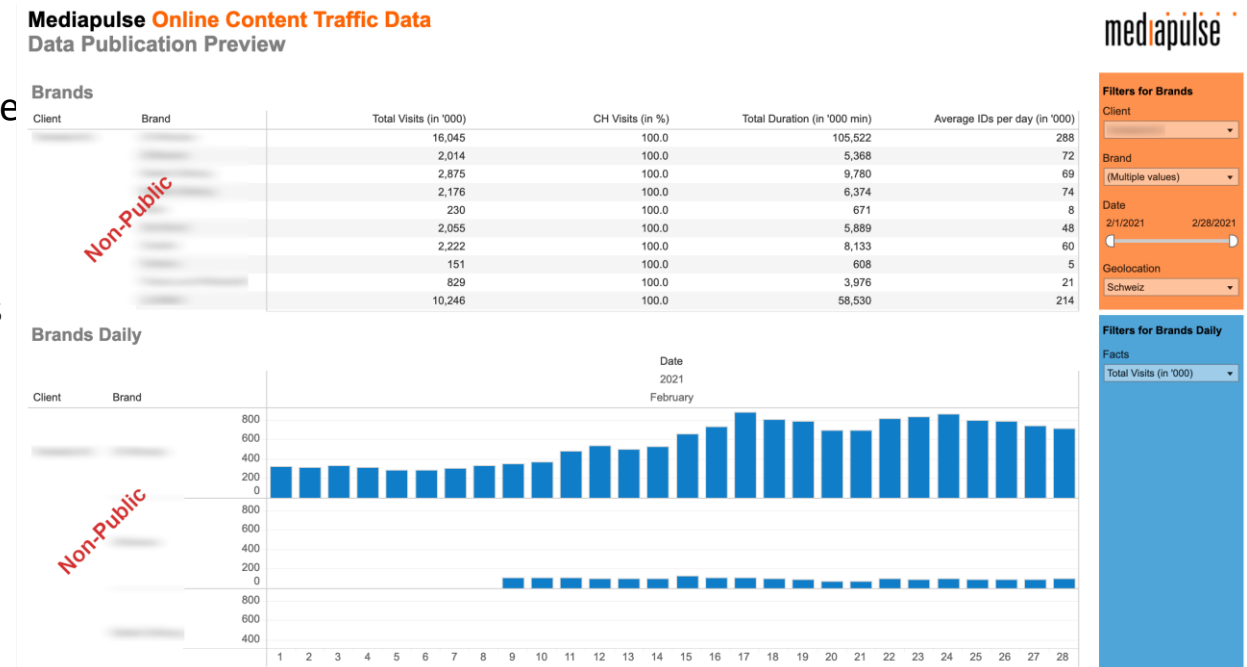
Mediapulse Online Content Traffic Data
Data Publication Preview

mediapulse

Brands

| Client | Brand | Total Visits (in '000) | CH Visits (in %) | Total Duration (in '000 min) | Average IDs per day (in '000) |
|---|---|---|---|---|---|
| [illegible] | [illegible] | 16,045 | 100.0 | 105,522 | 288 |
| | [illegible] | 2,014 | 100.0 | 5,368 | 72 |
| | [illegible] | 2,875 | 100.0 | 9,780 | 69 |
| | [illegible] | 2,176 | 100.0 | 6,374 | 74 |
| | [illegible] | 230 | 100.0 | 671 | 8 |
| | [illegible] | 2,055 | 100.0 | 5,889 | 48 |
| | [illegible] | 2,222 | 100.0 | 8,133 | 60 |
| | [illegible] | 151 | 100.0 | 608 | 5 |
| | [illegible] | 829 | 100.0 | 3,976 | 21 |
| | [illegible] | 10,246 | 100.0 | 58,530 | 214 |

Non-Public

Filters for Brands
Client
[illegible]
Brand
(Multiple values)
Date
2/1/2021 2/28/2021
Geolocation
Schweiz

Brands Daily

Filters for Brands Daily
Facts
Total Visits (in '000)

Client Brand
Date
2021
February

800
600
400
200
0
800
600
400
200
0
800
600
400

Non-Public

1 2 3 4 5 6 7 8 9 10 11 12 13 14 15 16 17 18 19 20 21 22 23 24 25 26 27 28